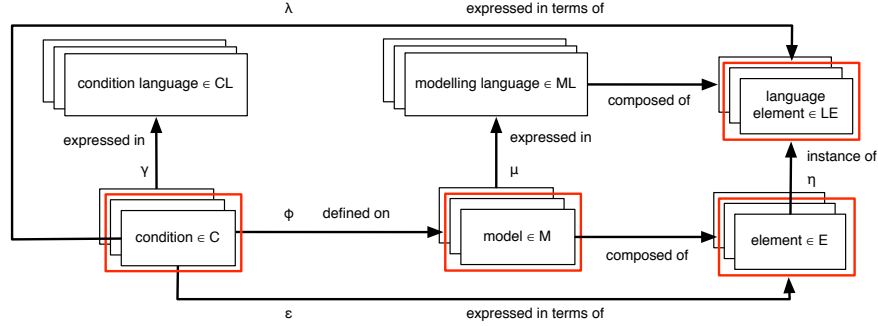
λ
expressed in terms of

condition language ∈ CL

modelling language ∈ ML

composed of

language element ∈ LE

expressed in

γ

expressed in

μ

instance of

η

condition ∈ C

φ

defined on

model ∈ M

composed of

element ∈ E

ε

expressed in terms of